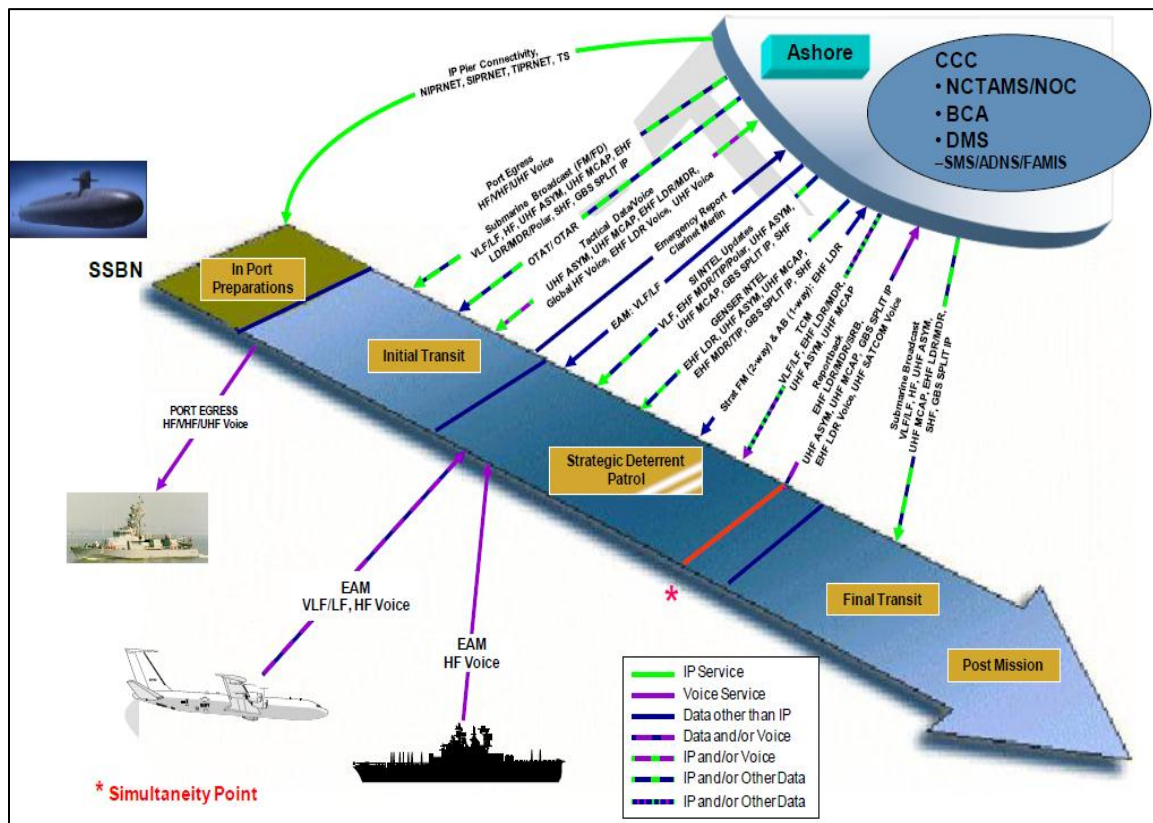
Ashore

CCC
• NCTAMS/NOC
• BCA
• DMS
–SMS/ADNS/FAMIS

IP Pier Connectivity, NIPRNET, SIPRNET, TIPRNET, TS

Port Egress HF/VHF/UHF Voice

Submarine Broadcast (FM/FD) VLF/LF, HF, UHF ASYM, UHF MCAP, EHF LDR/MDR/Polar, SHF, GBS SPLIT IP

OTAT/ OTAR

Tactical Data/Voice UHF ASYM, UHF MCAP, EHF LDR/MDR, Global HF Voice, EHF LDR Voice, UHF Voice

Emergency Report Clarinet Merlin

EAM: VLF/LF

SI INTEL Updates VLF, EHF MDR/TIP/Polar, UHF ASYM, UHF MCAP, GBS SPLIT IP, SHF

GENSER INTEL EHF LDR, UHF ASYM, UHF MCAP, EHF MDR/TIP, GBS SPLIT IP, SHF

Strat FM (2-way) & AB (1-way): EHF LDR

TCM VLF/LF, EHF LDR/MDR, UHF ASYM, UHF MCAP

Reportback EHF LDR/MDR/SRB, UHF ASYM, UHF MCAP, GBS SPLIT IP, EHF LDR Voice, UHF SATCOM Voice

Submarine Broadcast VLF/LF, HF, UHF ASYM, UHF MCAP, EHF LDR/MDR, SHF, GBS SPLIT IP

SSBN

In Port Preparations

Initial Transit

Strategic Deterrent Patrol

Final Transit

Post Mission

PORT EGRESS HF/VHF/UHF Voice

EAM VLF/LF, HF Voice

EAM HF Voice

*

IP Service
Voice Service
Data other than IP
Data and/or Voice
IP and/or Voice
IP and/or Other Data
IP and/or Other Data

* Simultaneity Point